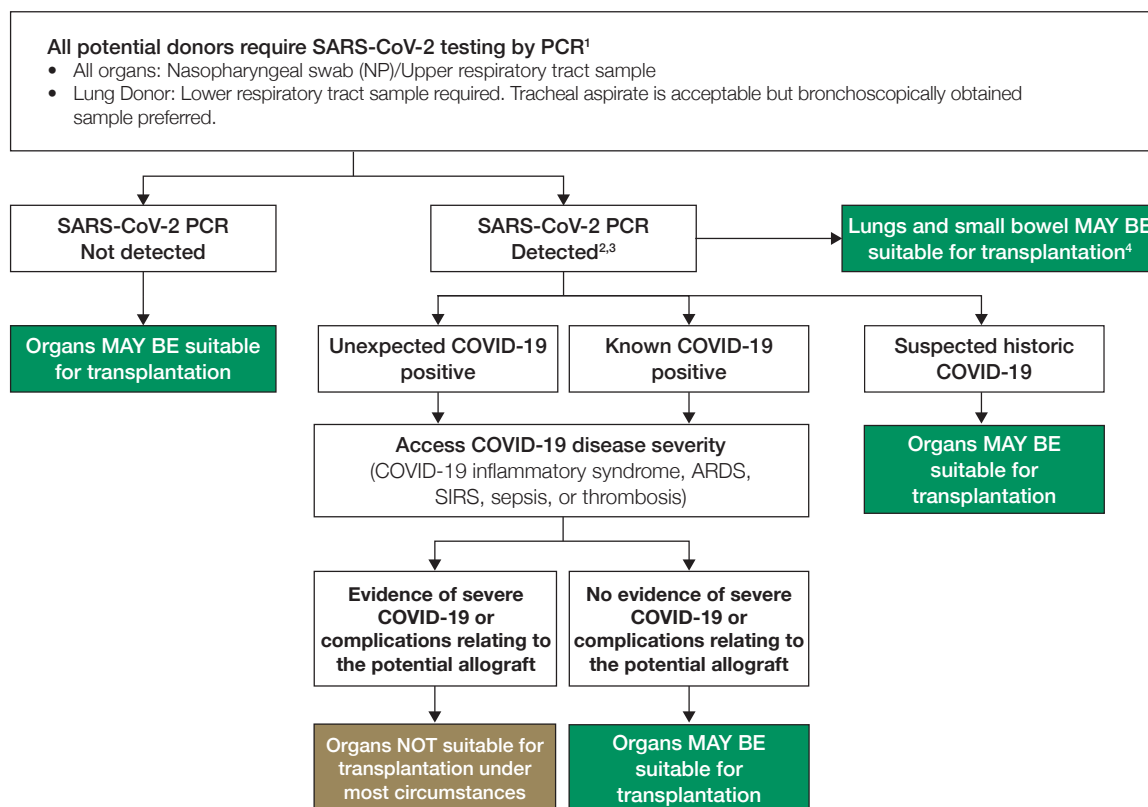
All potential donors require SARS-CoV-2 testing by PCR$^1$
• All organs: Nasopharyngeal swab (NP)/Upper respiratory tract sample
• Lung Donor: Lower respiratory tract sample required. Tracheal aspirate is acceptable but bronchoscopically obtained sample preferred.

SARS-CoV-2 PCR Not detected

Organs MAY BE suitable for transplantation

SARS-CoV-2 PCR Detected$^{2,3}$

Lungs and small bowel MAY BE suitable for transplantation$^4$

Unexpected COVID-19 positive

Known COVID-19 positive

Suspected historic COVID-19

Organs MAY BE suitable for transplantation

Access COVID-19 disease severity (COVID-19 inflammatory syndrome, ARDS, SIRS, sepsis, or thrombosis)

Evidence of severe COVID-19 or complications relating to the potential allograft

No evidence of severe COVID-19 or complications relating to the potential allograft

Organs NOT suitable for transplantation under most circumstances

Organs MAY BE suitable for transplantation